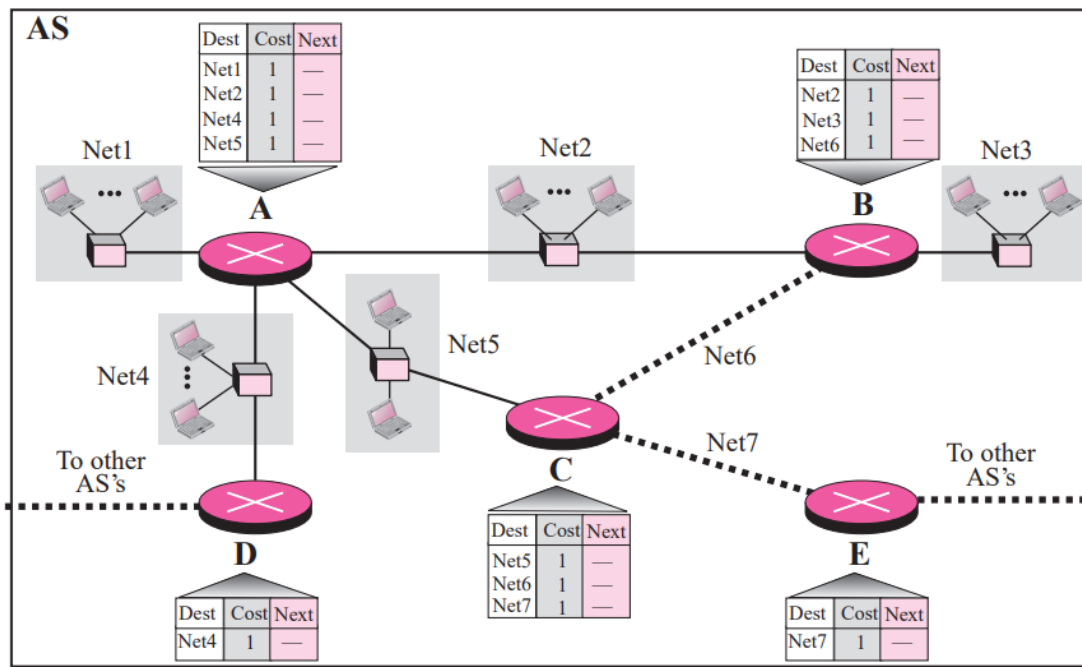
AS

| Dest | Cost | Next |
|---|---|---|
| Net1 | 1 | — |
| Net2 | 1 | — |
| Net4 | 1 | — |
| Net5 | 1 | — |

A

| Dest | Cost | Next |
|---|---|---|
| Net2 | 1 | — |
| Net3 | 1 | — |
| Net6 | 1 | — |

B

Net1

Net2

Net3

Net4

Net5

Net6

Net7

To other AS's

To other AS's

C

| Dest | Cost | Next |
|---|---|---|
| Net5 | 1 | — |
| Net6 | 1 | — |
| Net7 | 1 | — |

D

| Dest | Cost | Next |
|---|---|---|
| Net4 | 1 | — |

E

| Dest | Cost | Next |
|---|---|---|
| Net7 | 1 | — |